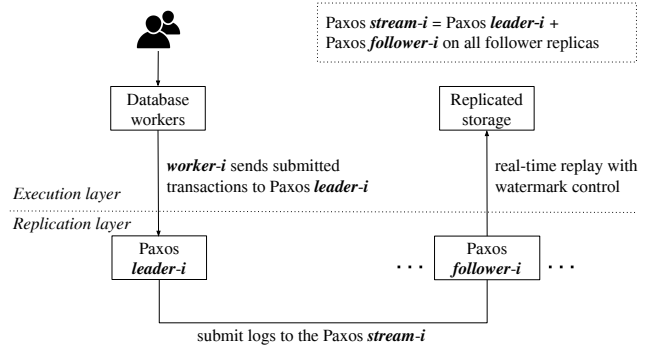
Paxos *stream-i* = Paxos *leader-i* + Paxos *follower-i* on all follower replicas

Database workers

Replicated storage

*worker-i* sends submitted transactions to Paxos *leader-i*

real-time replay with watermark control

*Execution layer*

*Replication layer*

Paxos *leader-i*

. . .

Paxos *follower-i*

. . .

submit logs to the Paxos *stream-i*